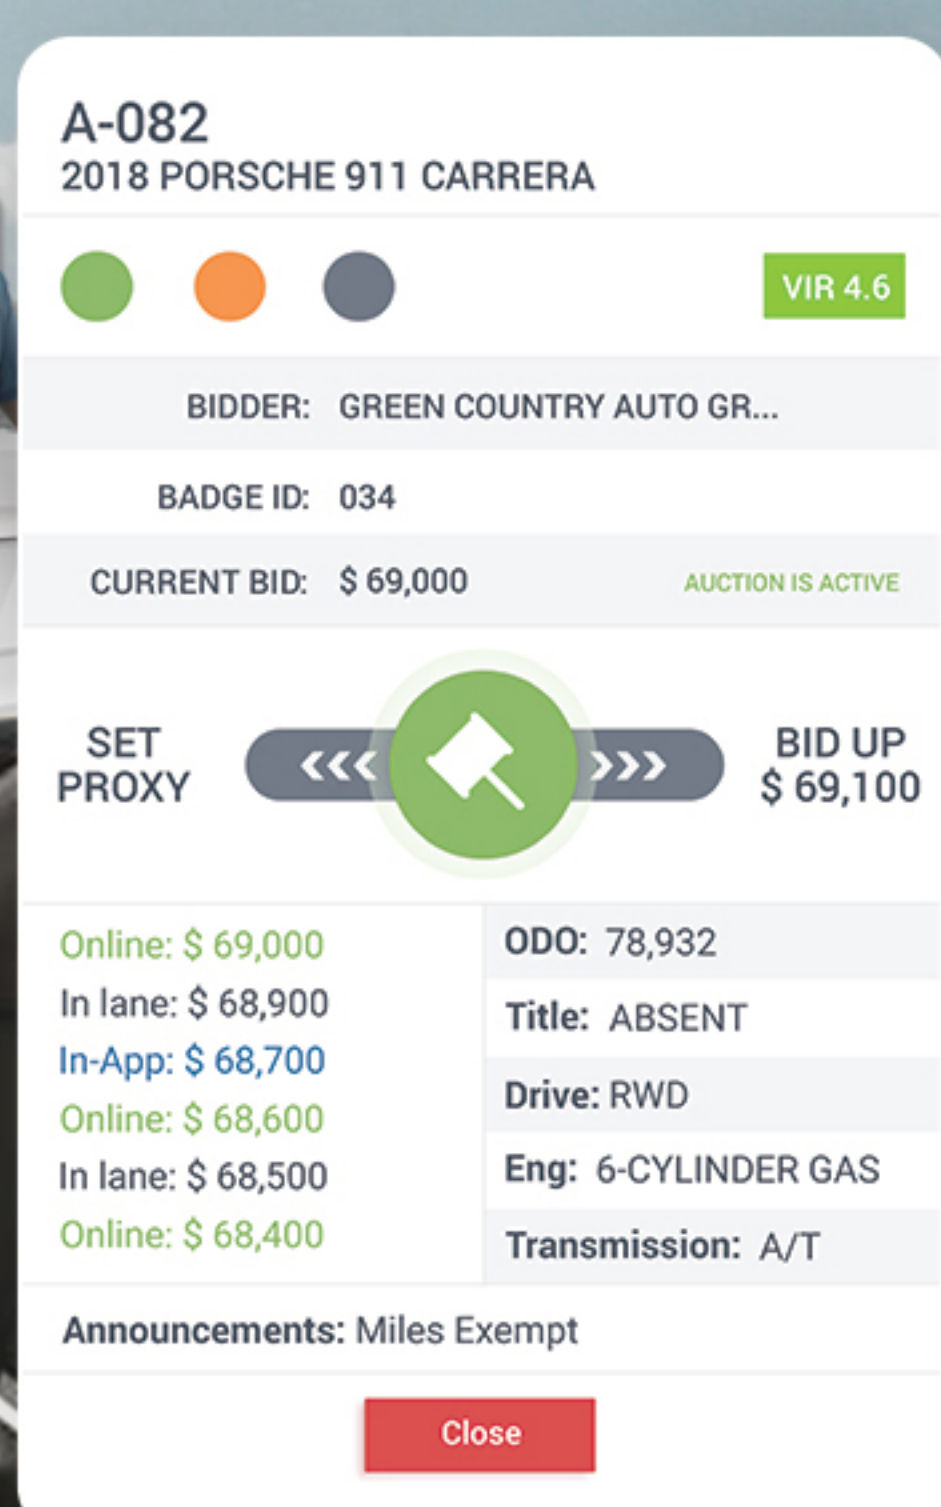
A-082
2018 PORSCHE 911 CARRERA

VIR 4.6

BIDDER: GREEN COUNTRY AUTO GR...

BADGE ID: 034

CURRENT BID: $ 69,000 AUCTION IS ACTIVE

SET PROXY

BID UP $ 69,100

Online: $ 69,000
In lane: $ 68,900
In-App: $ 68,700
Online: $ 68,600
In lane: $ 68,500
Online: $ 68,400

ODO: 78,932
Title: ABSENT
Drive: RWD
Eng: 6-CYLINDER GAS
Transmission: A/T

Announcements: Miles Exempt

Close